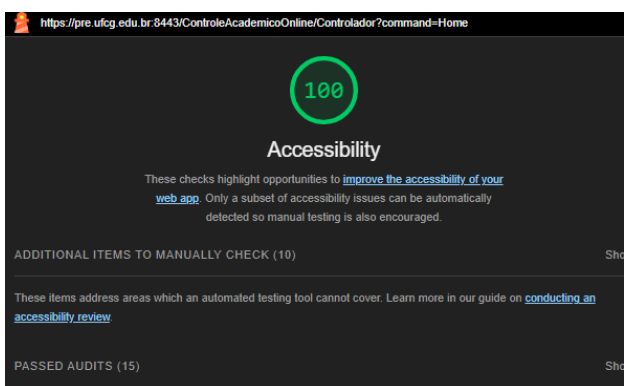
https://pre.ufcg.edu.br:8443/ControleAcademicoOnline/Controlador?command=Home

100

Accessibility

These checks highlight opportunities to improve the accessibility of your web app. Only a subset of accessibility issues can be automatically detected so manual testing is also encouraged.

ADDITIONAL ITEMS TO MANUALLY CHECK (10)

Sho

These items address areas which an automated testing tool cannot cover. Learn more in our guide on conducting an accessibility review.

PASSED AUDITS (15)

Sho